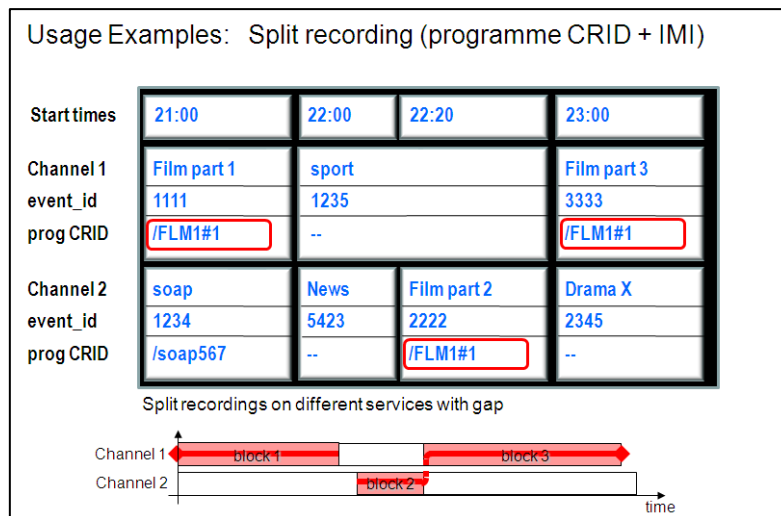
Usage Examples: Split recording (programme CRID + IMI)

| Start times | 21:00 | 22:00 | 22:20 | 23:00 |
|---|---|---|---|---|
| Channel 1 | Film part 1 | sport | | Film part 3 |
| event_id | 1111 | 1235 | | 3333 |
| prog CRID | /FLM1#1 | -- | | /FLM1#1 |
| Channel 2 | soap | News | Film part 2 | Drama X |
| event_id | 1234 | 5423 | 2222 | 2345 |
| prog CRID | /soap567 | -- | /FLM1#1 | -- |

Split recordings on different services with gap

Channel 1
block 1
block 3
Channel 2
block 2
time